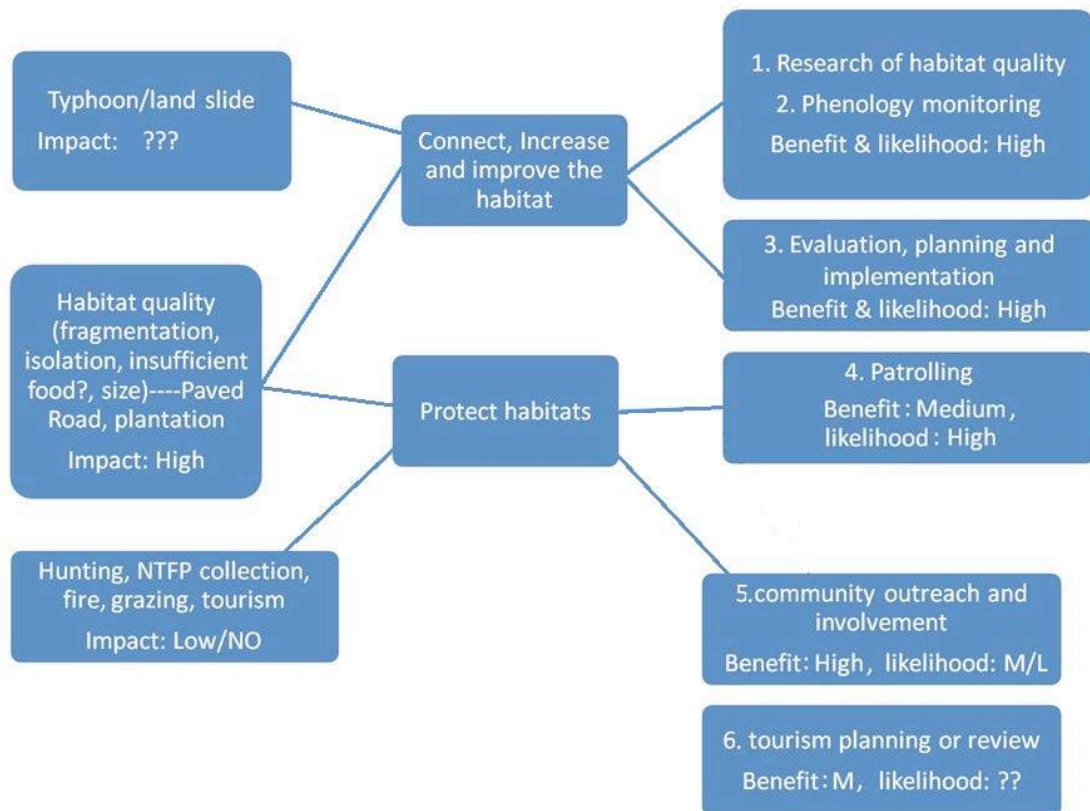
Typhoon/land slide
Impact: ???

Habitat quality (fragmentation, isolation, insufficient food?, size)----Paved Road, plantation
Impact: High

Hunting, NTFP collection, fire, grazing, tourism
Impact: Low/NO

Connect, Increase and improve the habitat

Protect habitats

1. Research of habitat quality
2. Phenology monitoring
Benefit & likelihood: High

3. Evaluation, planning and implementation
Benefit & likelihood: High

4. Patrolling
Benefit : Medium, likelihood : High

5.community outreach and involvement
Benefit: High, likelihood: M/L

6. tourism planning or review
Benefit : M, likelihood: ??